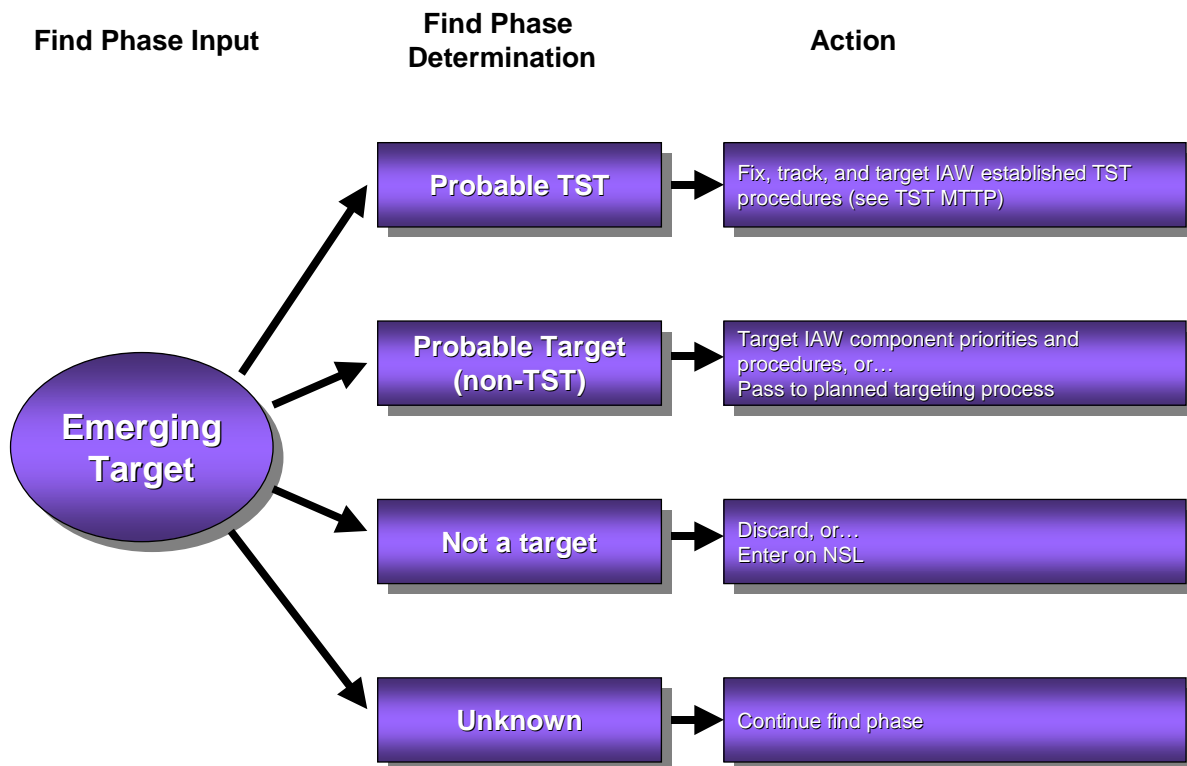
Find Phase Input

Find Phase Determination

Action

Emerging Target

Probable TST

Fix, track, and target IAW established TST procedures (see TST MTTP)

Probable Target (non-TST)

Target IAW component priorities and procedures, or…
Pass to planned targeting process

Not a target

Discard, or…
Enter on NSL

Unknown

Continue find phase